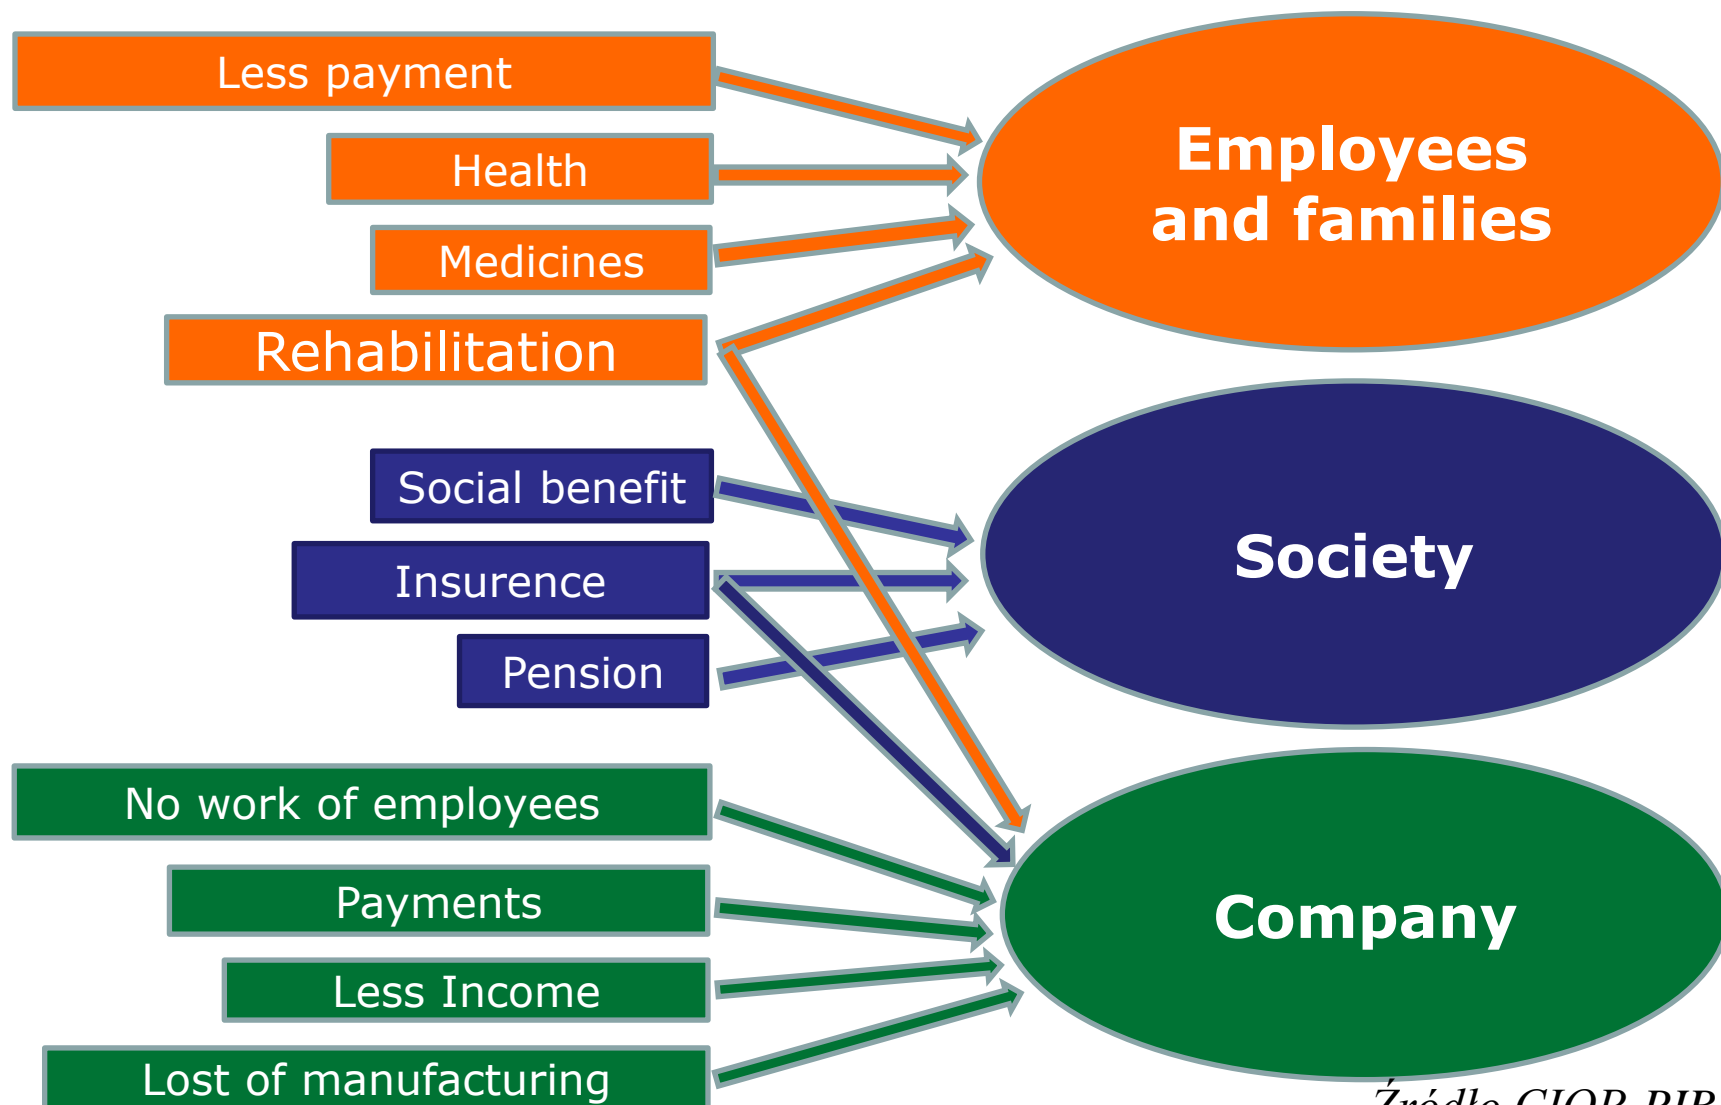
Less payment

Health

Medicines

Rehabilitation

Social benefit

Insurence

Pension

No work of employees

Payments

Less Income

Lost of manufacturing

Employees and families

Society

Company

Źródło CIOP-PIB